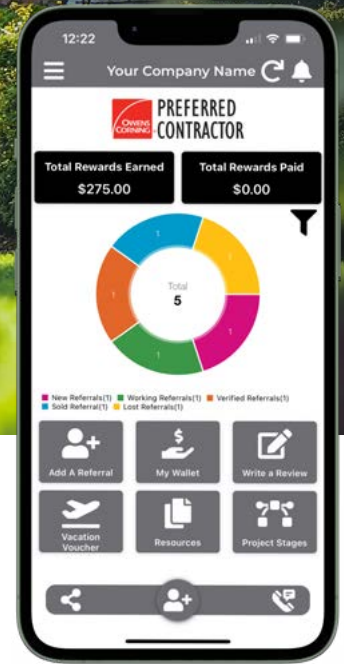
12:22

Your Company Name

OWENS CORNING PREFERRED CONTRACTOR

Total Rewards Earned
$275.00

Total Rewards Paid
$0.00

1
1
1
1
1
Total
5

New Referrals(1) Working Referrals(1) Verified Referrals(1) Sold Referral(1) Lost Referrals(1)

Add A Referral
My Wallet
Write a Review
Vacation Voucher
Resources
Project Stages